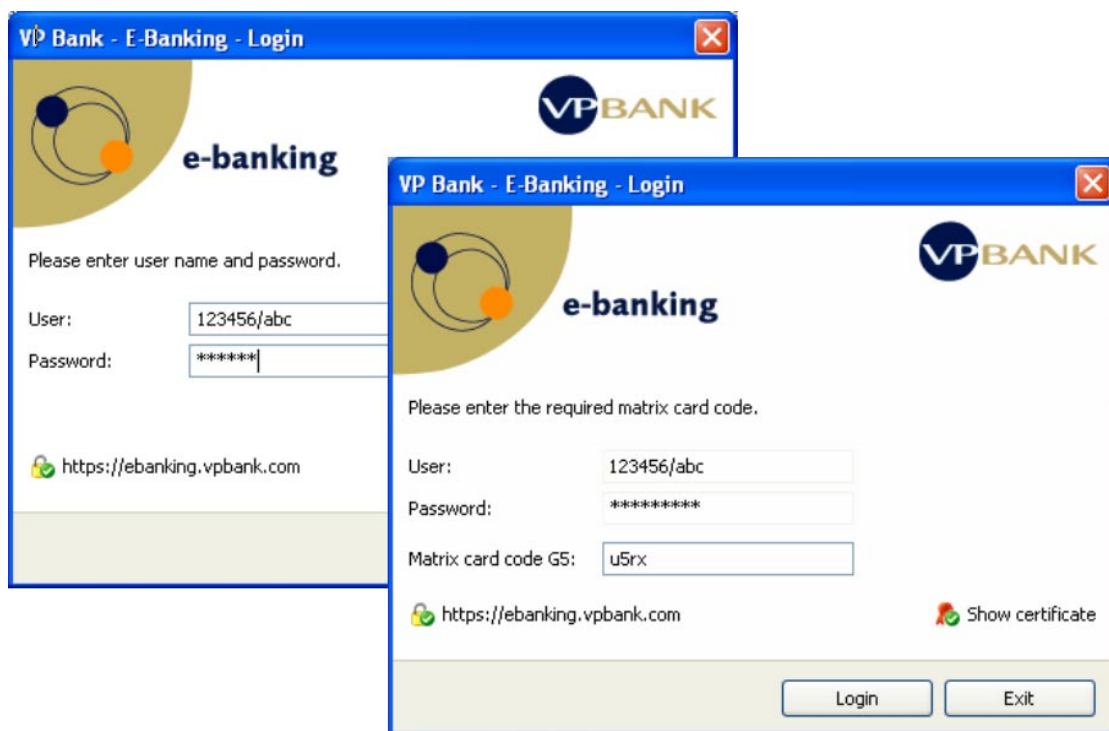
VP Bank - E-Banking - Login

VPBANK

e-banking

Please enter user name and password.

User: 123456/abc

Password: ******

https://ebanking.vpbank.com

VP Bank - E-Banking - Login

VPBANK

e-banking

Please enter the required matrix card code.

User: 123456/abc

Password: *********

Matrix card code G5: u5rx

https://ebanking.vpbank.com

Show certificate

Login

Exit